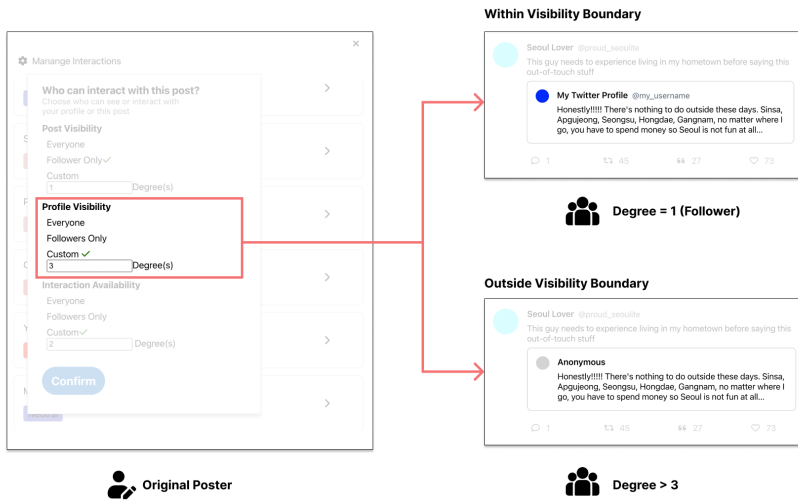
Manange Interactions

Who can interact with this post?
Choose who can see or interact with your profile or this post

Post Visibility
Everyone
Follower Only ✓
Custom
1 Degree(s)

Profile Visibility
Everyone
Followers Only
Custom ✓
3 Degree(s)

Interaction Availability
Everyone
Followers Only
Custom ✓
2 Degree(s)

Confirm

Original Poster

Within Visibility Boundary

Seoul Lover @proud_seoulite
This guy needs to experience living in my hometown before saying this out-of-touch stuff

My Twitter Profile @my_username
Honestly!!!!! There's nothing to do outside these days. Sinsa, Apgujeong, Seongsu, Hongdae, Gangnam, no matter where I go, you have to spend money so Seoul is not fun at all...

1 45 27 73

Degree = 1 (Follower)

Outside Visibility Boundary

Seoul Lover @proud_seoulite
This guy needs to experience living in my hometown before saying this out-of-touch stuff

Anonymous
Honestly!!!!! There's nothing to do outside these days. Sinsa, Apgujeong, Seongsu, Hongdae, Gangnam, no matter where I go, you have to spend money so Seoul is not fun at all...

1 45 27 73

Degree > 3